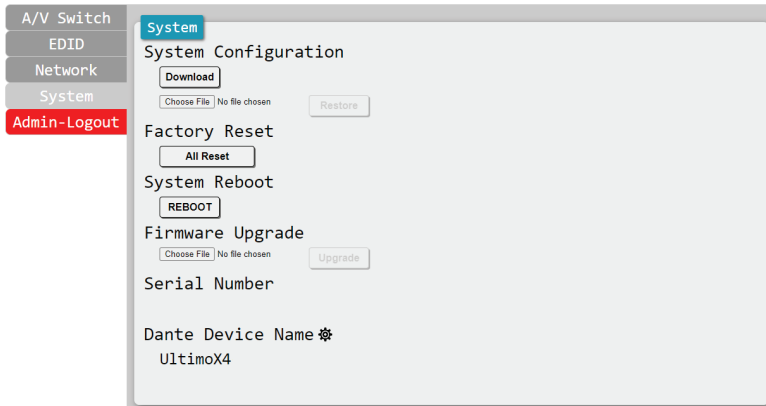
A/V Switch
EDID
Network
System
Admin-Logout

System

System Configuration
Download
Choose File No file chosen
Restore

Factory Reset
All Reset

System Reboot
REBOOT

Firmware Upgrade
Choose File No file chosen
Upgrade

Serial Number

Dante Device Name
UltimoX4